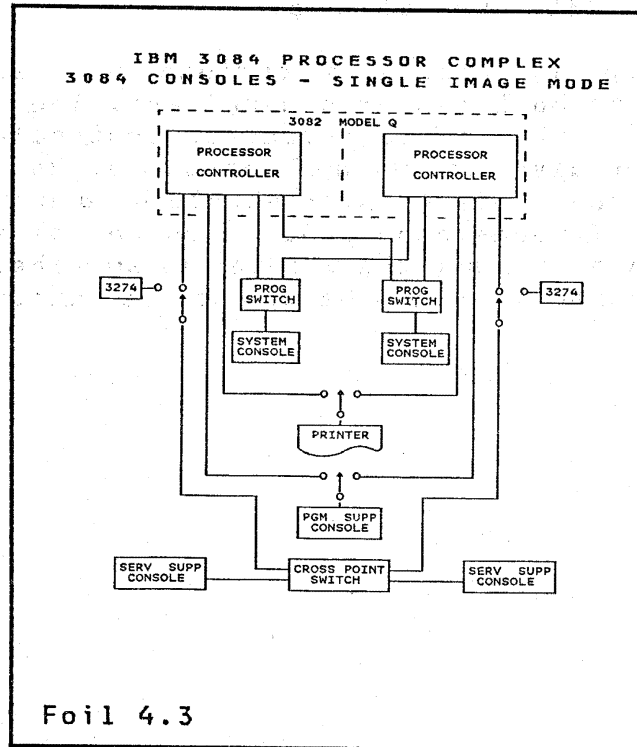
IBM 3084 PROCESSOR COMPLEX
3084 CONSOLES - SINGLE IMAGE MODE

3082 MODEL Q

PROCESSOR CONTROLLER

PROCESSOR CONTROLLER

3274

PROG SWITCH

PROG SWITCH

3274

SYSTEM CONSOLE

SYSTEM CONSOLE

PRINTER

PGM SUPP CONSOLE

SERV SUPP CONSOLE

CROSS POINT SWITCH

SERV SUPP CONSOLE

Foil 4.3